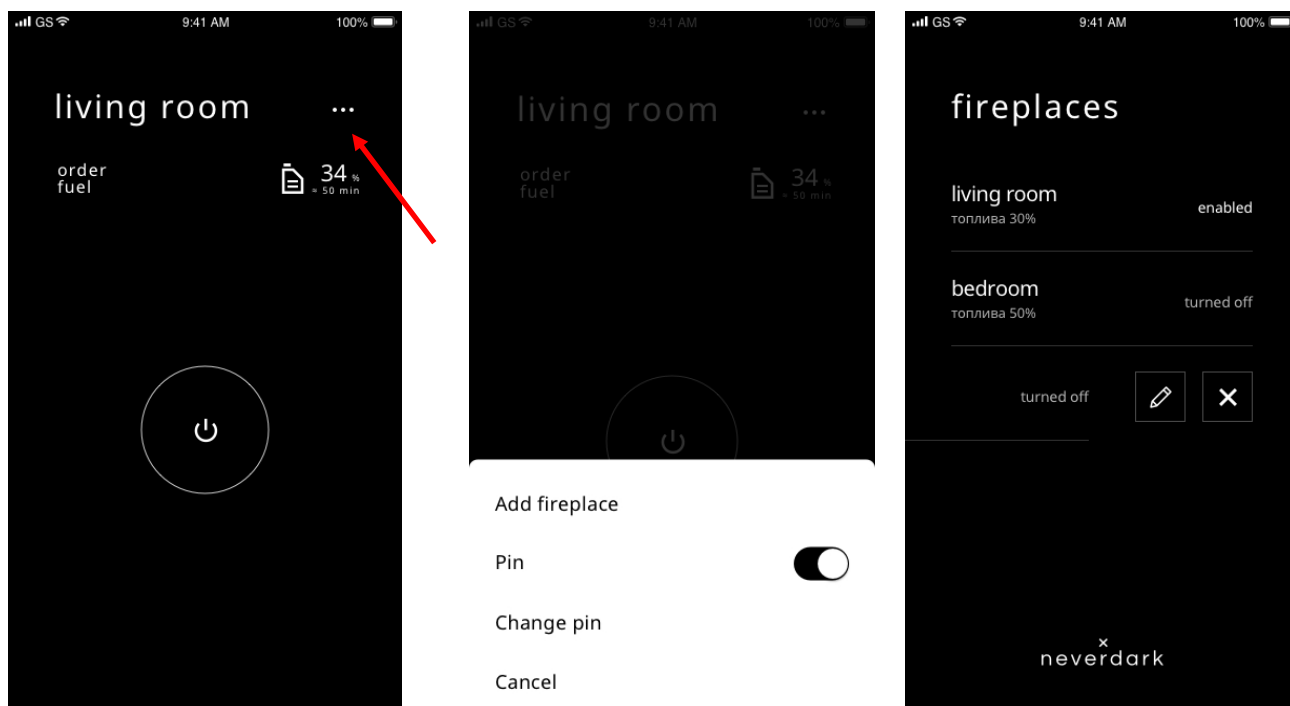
GS 9:41 AM 100%

living room ...

order fuel

34 %
≈ 50 min

GS 9:41 AM 100%

living room ...

order fuel

34 %
≈ 50 min

Add fireplace

Pin

Change pin

Cancel

GS 9:41 AM 100%

fireplaces

living room
топлива 30%
enabled

bedroom
топлива 50%
turned off

turned off

× neverdark